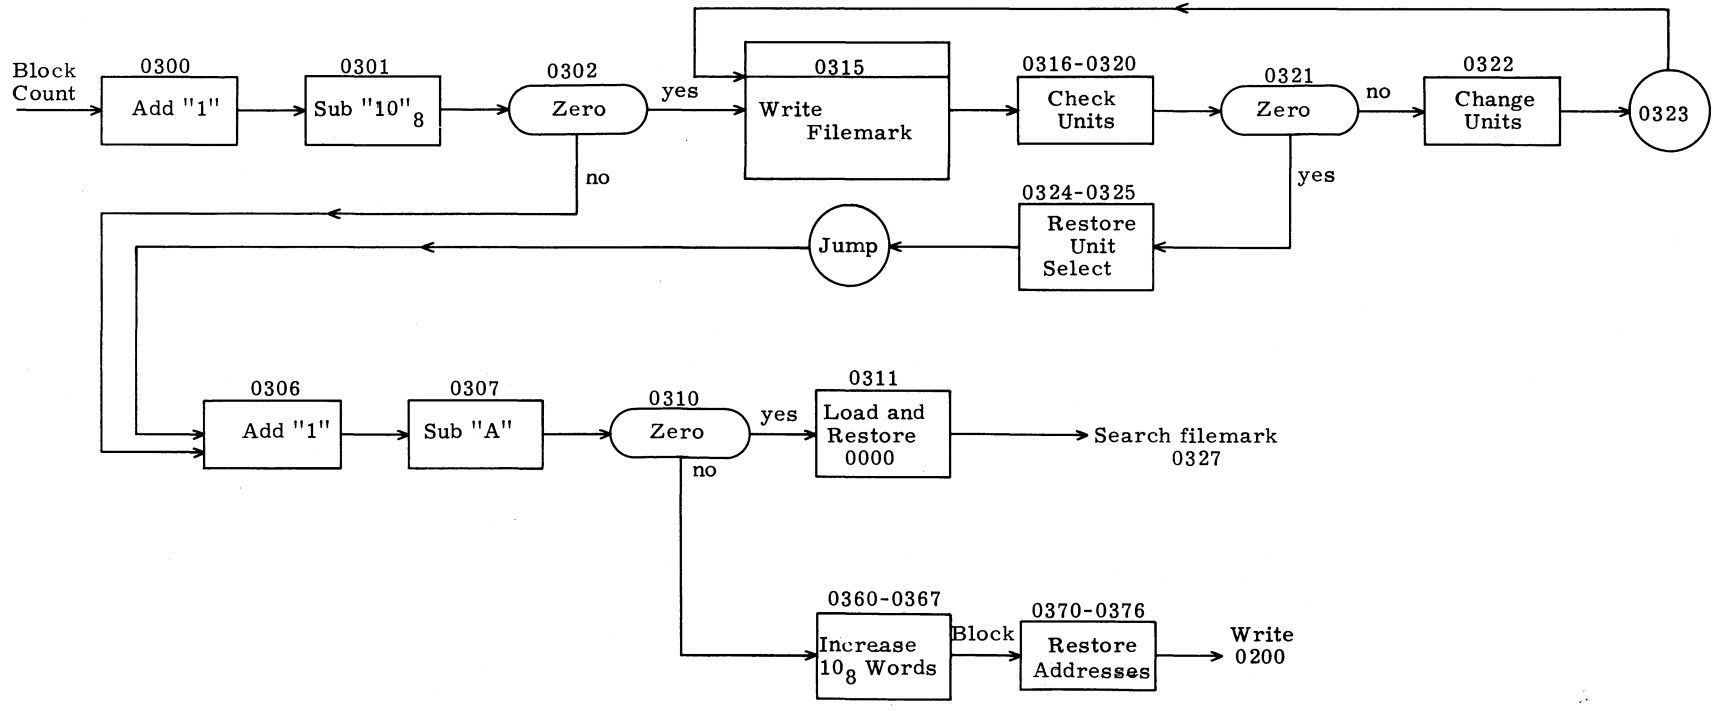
Block Count

0300
Add "1"

0301
Sub "10"$_8$

0302
Zero

yes

no

0315
Write Filemark

0316-0320
Check Units

0321
Zero

no

yes

0322
Change Units

0323

0324-0325
Restore Unit Select

Jump

0306
Add "1"

0307
Sub "A"

0310
Zero

yes

no

0311
Load and Restore 0000

Search filemark 0327

0360-0367
Increase $10_8$ Words

Block

0370-0376
Restore Addresses

Write 0200